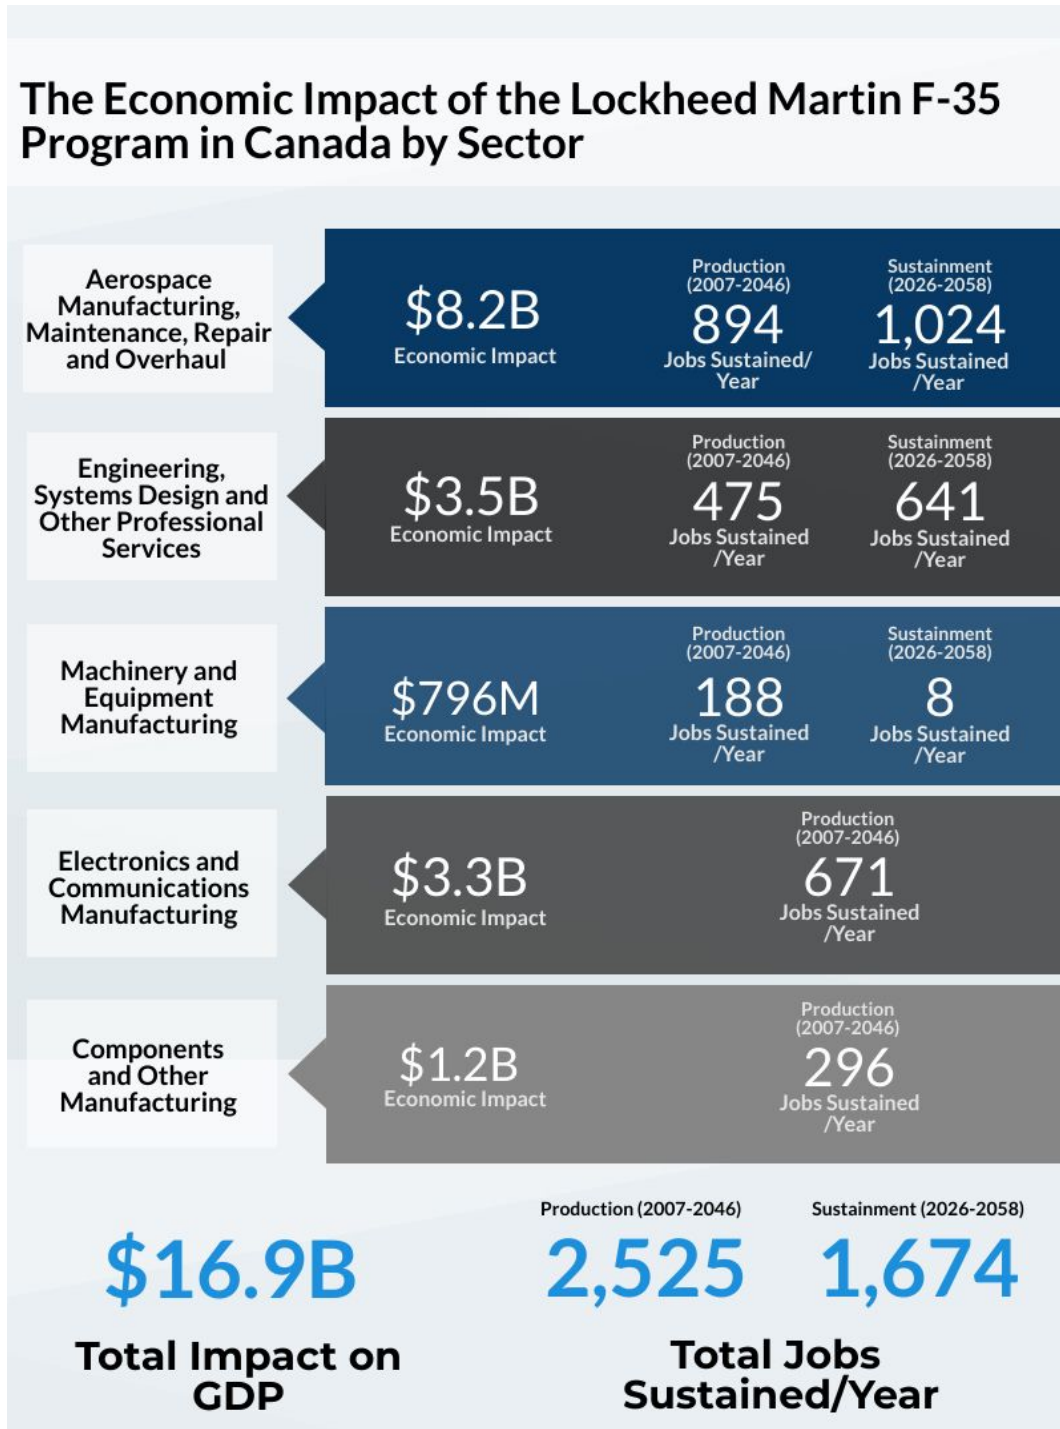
The Economic Impact of the Lockheed Martin F-35 Program in Canada by Sector

Aerospace Manufacturing, Maintenance, Repair and Overhaul

$8.2B
Economic Impact

Production (2007-2046)
894
Jobs Sustained/ Year

Sustainment (2026-2058)
1,024
Jobs Sustained /Year

Engineering, Systems Design and Other Professional Services

$3.5B
Economic Impact

Production (2007-2046)
475
Jobs Sustained /Year

Sustainment (2026-2058)
641
Jobs Sustained /Year

Machinery and Equipment Manufacturing

$796M
Economic Impact

Production (2007-2046)
188
Jobs Sustained /Year

Sustainment (2026-2058)
8
Jobs Sustained /Year

Electronics and Communications Manufacturing

$3.3B
Economic Impact

Production (2007-2046)
671
Jobs Sustained /Year

Components and Other Manufacturing

$1.2B
Economic Impact

Production (2007-2046)
296
Jobs Sustained /Year

$16.9B
Total Impact on GDP

Production (2007-2046)
2,525

Sustainment (2026-2058)
1,674

Total Jobs Sustained/Year